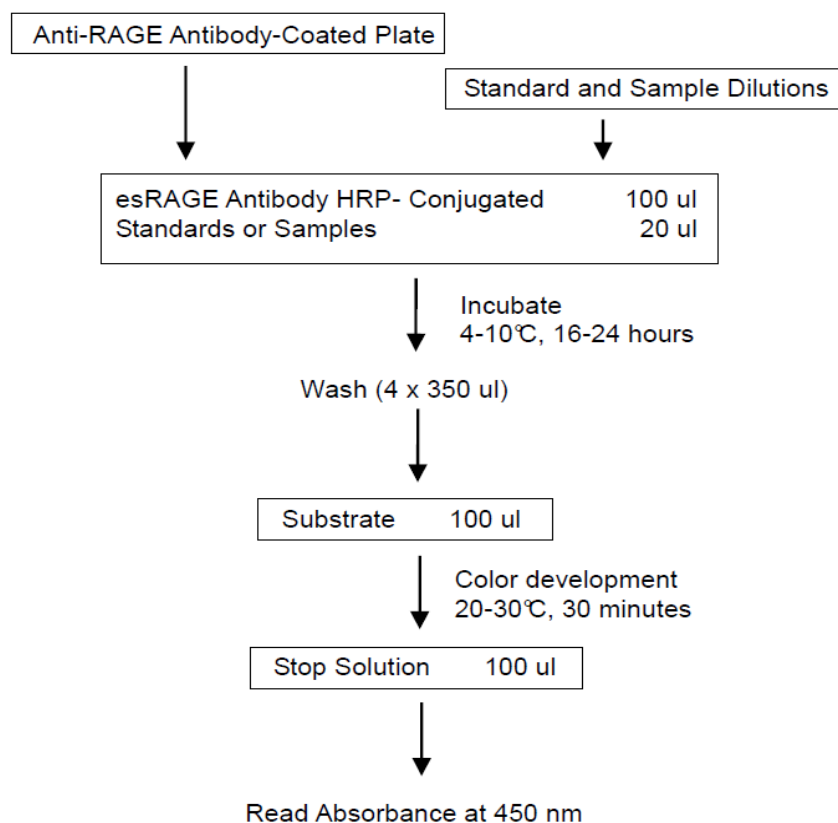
Anti-RAGE Antibody-Coated Plate

Standard and Sample Dilutions

esRAGE Antibody HRP- Conjugated 100 ul
Standards or Samples 20 ul

Incubate
4-10℃, 16-24 hours

Wash (4 x 350 ul)

Substrate 100 ul

Color development
20-30℃, 30 minutes

Stop Solution 100 ul

Read Absorbance at 450 nm